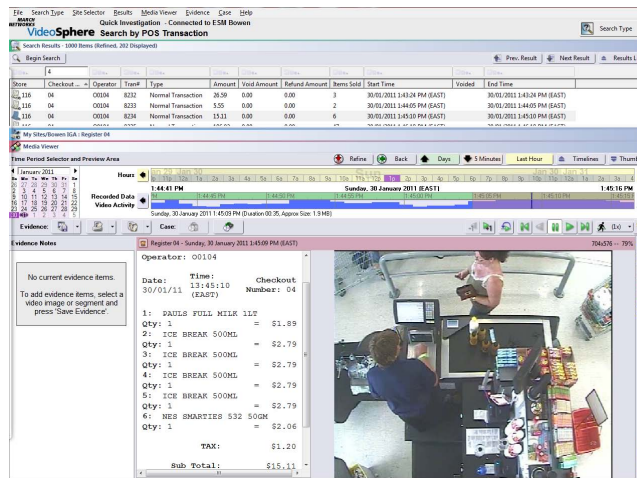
File Search Type Site Selector Results Media Viewer Evidence Case Help
MARCH NETWORKS VideoSphere Quick Investigation - Connected to ESM Bowen
Search by POS Transaction
Search Type

Search Results - 1000 Items (Refined, 202 Displayed)
Begin Search
Prev. Result Next Result Results L

| Store | Checkout ... | Operator | Tran# | Type | Amount | Void Amount | Refund Amount | Items Sold | Start Time | Voided | End Time |
|---|---|---|---|---|---|---|---|---|---|---|---|
| 116 | 04 | O0104 | 8232 | Normal Transaction | 26.59 | 0.00 | 0.00 | 3 | 30/01/2011 1:43:24 PM (EAST) | | 30/01/2011 1:43:24 PM (EAST) |
| 116 | 04 | O0104 | 8233 | Normal Transaction | 5.55 | 0.00 | 0.00 | 2 | 30/01/2011 1:44:05 PM (EAST) | | 30/01/2011 1:44:05 PM (EAST) |
| 116 | 04 | O0104 | 8234 | Normal Transaction | 15.11 | 0.00 | 0.00 | 6 | 30/01/2011 1:45:10 PM (EAST) | | 30/01/2011 1:45:10 PM (EAST) |

My Sites/Bowen IGA : Register 04
Media Viewer
Time Period Selector and Preview Area
Refine Back Days 5 Minutes Last Hour Timelines Thumb
January 2011
Su Mo Tu We Th Fr Sa
26 27 28 29 30 31 1
2 3 4 5 6 7 8
9 10 11 12 13 14 15
16 17 18 19 20 21 22
23 24 25 26 27 28 29
30 31 1 2 3 4 5
Hours
Jan 29 Jan 30 Jan 30 Jan 31
Recorded Data
Video Activity
1:44:41 PM 1:44:45 PM 1:44:50 PM 1:44:55 PM 1:45:00 PM 1:45:05 PM 1:45:10 PM
Sunday, 30 January 2011 (EAST)
1:45:16 PM
Sunday, 30 January 2011 1:45:09 PM (Duration 00:35, Approx Size: 1.9 MB)
Evidence: Case:
Evidence Notes
No current evidence items.
To add evidence items, select a video image or segment and press 'Save Evidence'.
Register 04 - Sunday, 30 January 2011 1:45:09 PM (EAST)
704x576 - 79%

Operator: O0104

Date: 30/01/11 Time: 13:45:10 (EAST) Checkout Number: 04

1: PAULS FULL MILK 1LT
Qty: 1 = $1.89
2: ICE BREAK 500ML
Qty: 1 = $2.79
3: ICE BREAK 500ML
Qty: 1 = $2.79
4: ICE BREAK 500ML
Qty: 1 = $2.79
5: ICE BREAK 500ML
Qty: 1 = $2.79
6: NES SMARTIES 532 50GM
Qty: 1 = $2.06

TAX: $1.20

Sub Total: $15.11